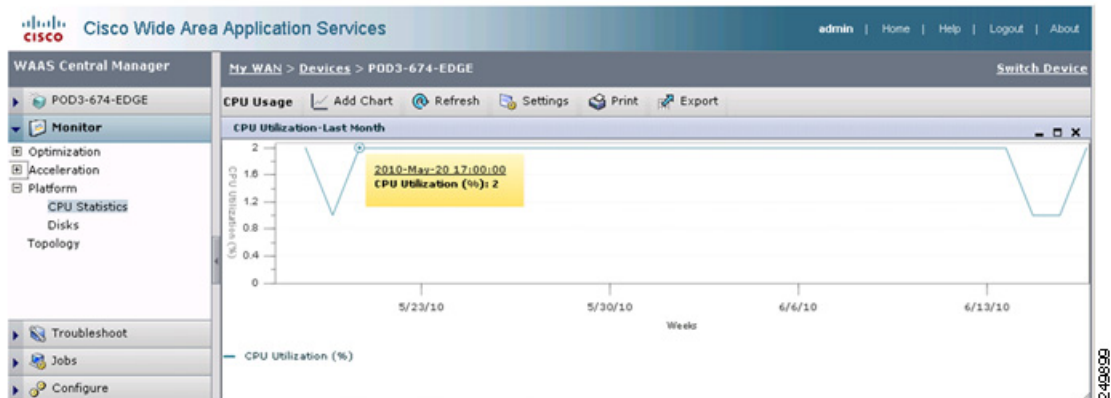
cisco Cisco Wide Area Application Services

admin | Home | Help | Logout | About

WAAS Central Manager

POD3-674-EDGE

Monitor

Optimization
Acceleration
Platform
CPU Statistics
Disks
Topology

Troubleshoot
Jobs
Configure

My WAN > Devices > POD3-674-EDGE

Switch Device

CPU Usage | Add Chart | Refresh | Settings | Print | Export

CPU Utilization-Last Month

2010-May-20 17:00:00
CPU Utilization (%): 2

CPU Utilization (%)

2
1.6
1.2
0.8
0.4
0

5/23/10
5/30/10
6/6/10
6/13/10

Weeks

CPU Utilization (%)

249899